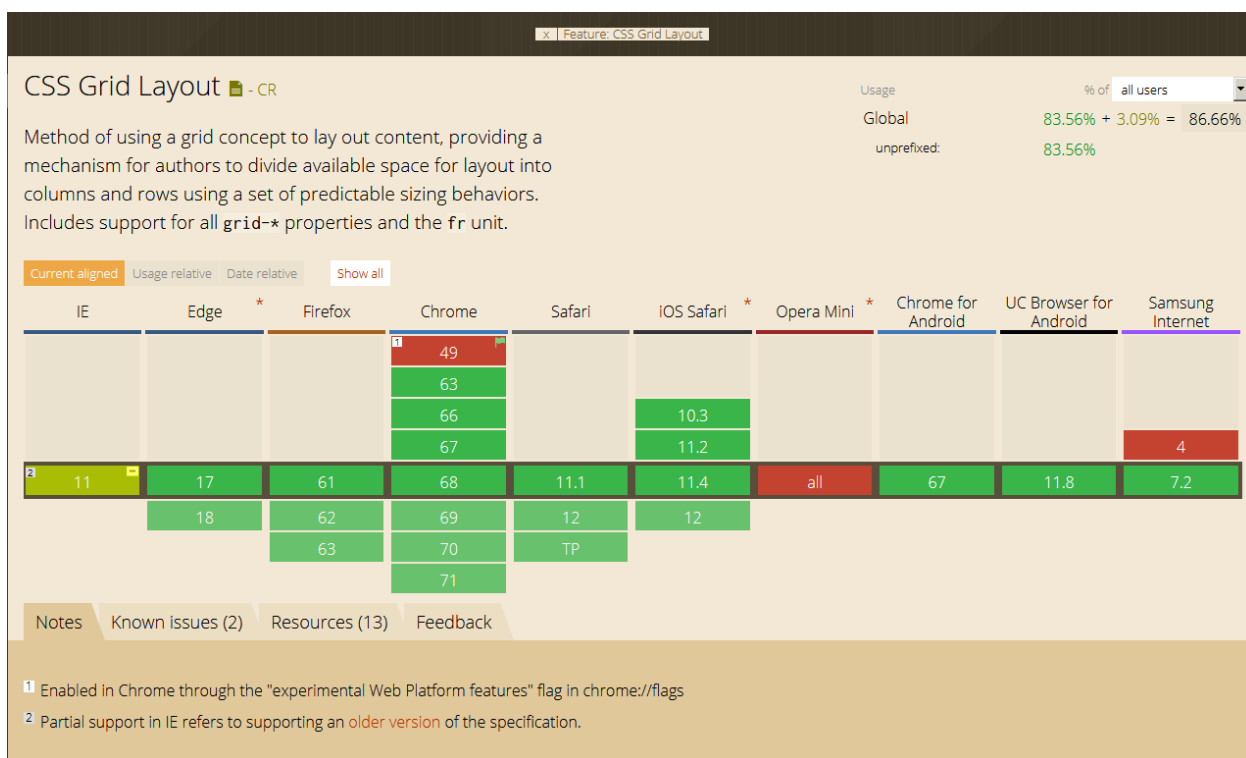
x | Feature: CSS Grid Layout

CSS Grid Layout - CR

Usage % of all users

Global 83.56% + 3.09% = 86.66%

unprefixed: 83.56%

Method of using a grid concept to lay out content, providing a mechanism for authors to divide available space for layout into columns and rows using a set of predictable sizing behaviors. Includes support for all `grid-*` properties and the `fr` unit.

Current aligned | Usage relative | Date relative | Show all

| IE | Edge * | Firefox | Chrome | Safari | iOS Safari * | Opera Mini * | Chrome for Android | UC Browser for Android | Samsung Internet |
|---|---|---|---|---|---|---|---|---|---|
| | | | 1 49 | | | | | | |
| | | | 63 | | | | | | |
| | | | 66 | | 10.3 | | | | |
| | | | 67 | | 11.2 | | | | 4 |
| 2 11 | 17 | 61 | 68 | 11.1 | 11.4 | all | 67 | 11.8 | 7.2 |
| | 18 | 62 | 69 | 12 | 12 | | | | |
| | | 63 | 70 | TP | | | | | |
| | | | 71 | | | | | | |

Notes | Known issues (2) | Resources (13) | Feedback

1 Enabled in Chrome through the "experimental Web Platform features" flag in chrome://flags

2 Partial support in IE refers to supporting an older version of the specification.